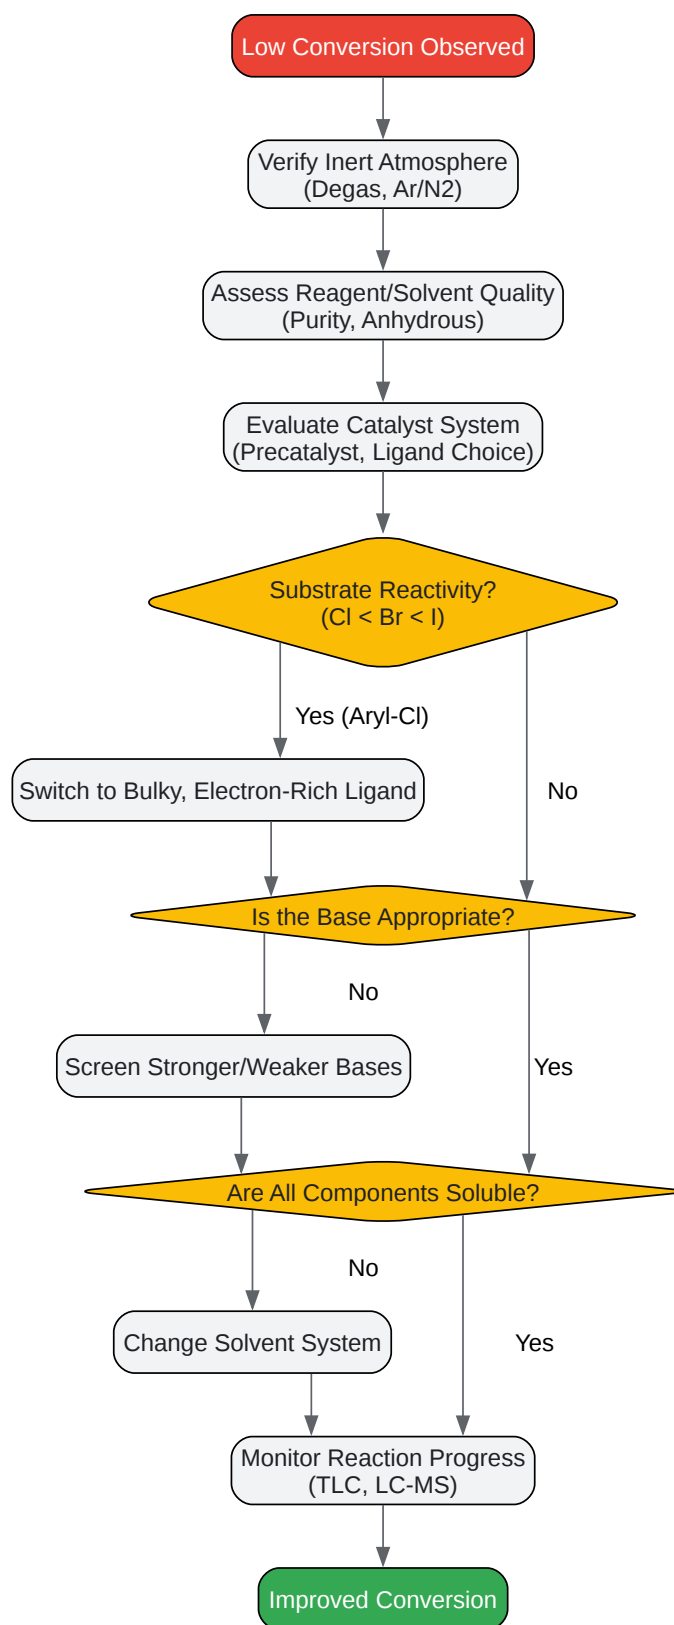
Low Conversion Observed

Verify Inert Atmosphere (Degas, Ar/N2)

Assess Reagent/Solvent Quality (Purity, Anhydrous)

Evaluate Catalyst System (Precatalyst, Ligand Choice)

Substrate Reactivity? (Cl < Br < I)

Yes (Aryl-Cl)

No

Switch to Bulky, Electron-Rich Ligand

Is the Base Appropriate?

No

Yes

Screen Stronger/Weaker Bases

Are All Components Soluble?

No

Yes

Change Solvent System

Monitor Reaction Progress (TLC, LC-MS)

Improved Conversion